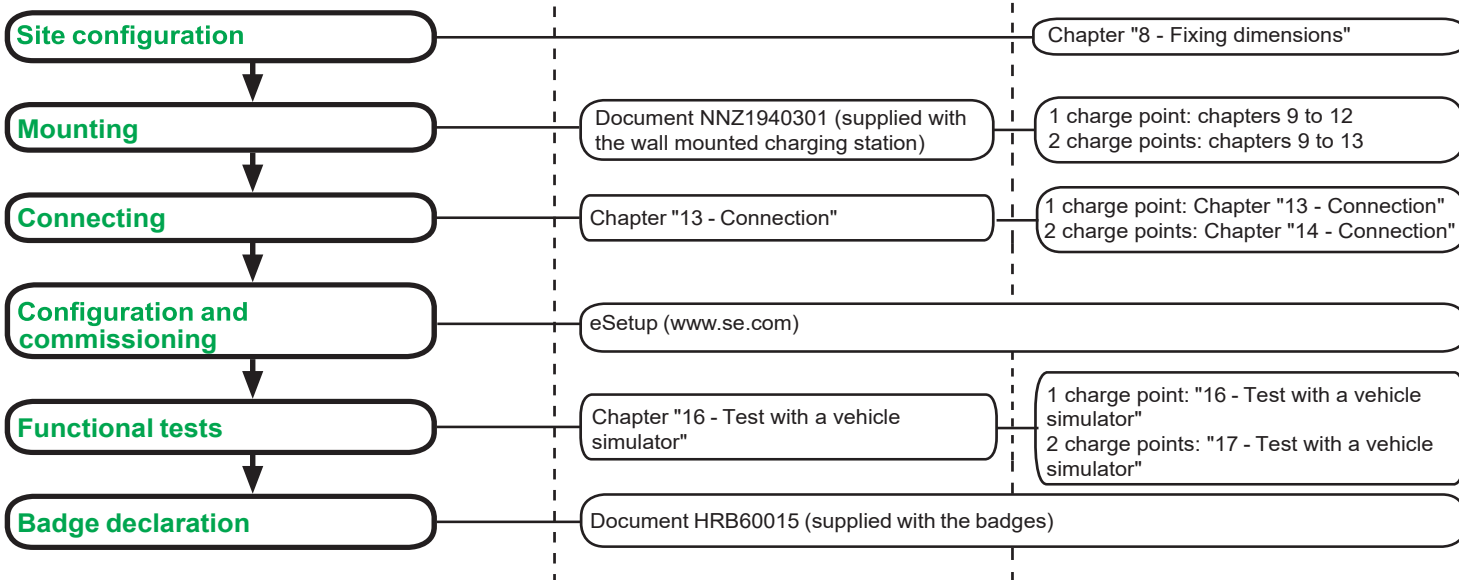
Site configuration

Chapter "8 - Fixing dimensions"

Mounting

Document NNZ1940301 (supplied with the wall mounted charging station)

1 charge point: chapters 9 to 12
2 charge points: chapters 9 to 13

Connecting

Chapter "13 - Connection"

1 charge point: Chapter "13 - Connection"
2 charge points: Chapter "14 - Connection"

Configuration and commissioning

eSetup (www.se.com)

Functional tests

Chapter "16 - Test with a vehicle simulator"

1 charge point: "16 - Test with a vehicle simulator"
2 charge points: "17 - Test with a vehicle simulator"

Badge declaration

Document HRB60015 (supplied with the badges)